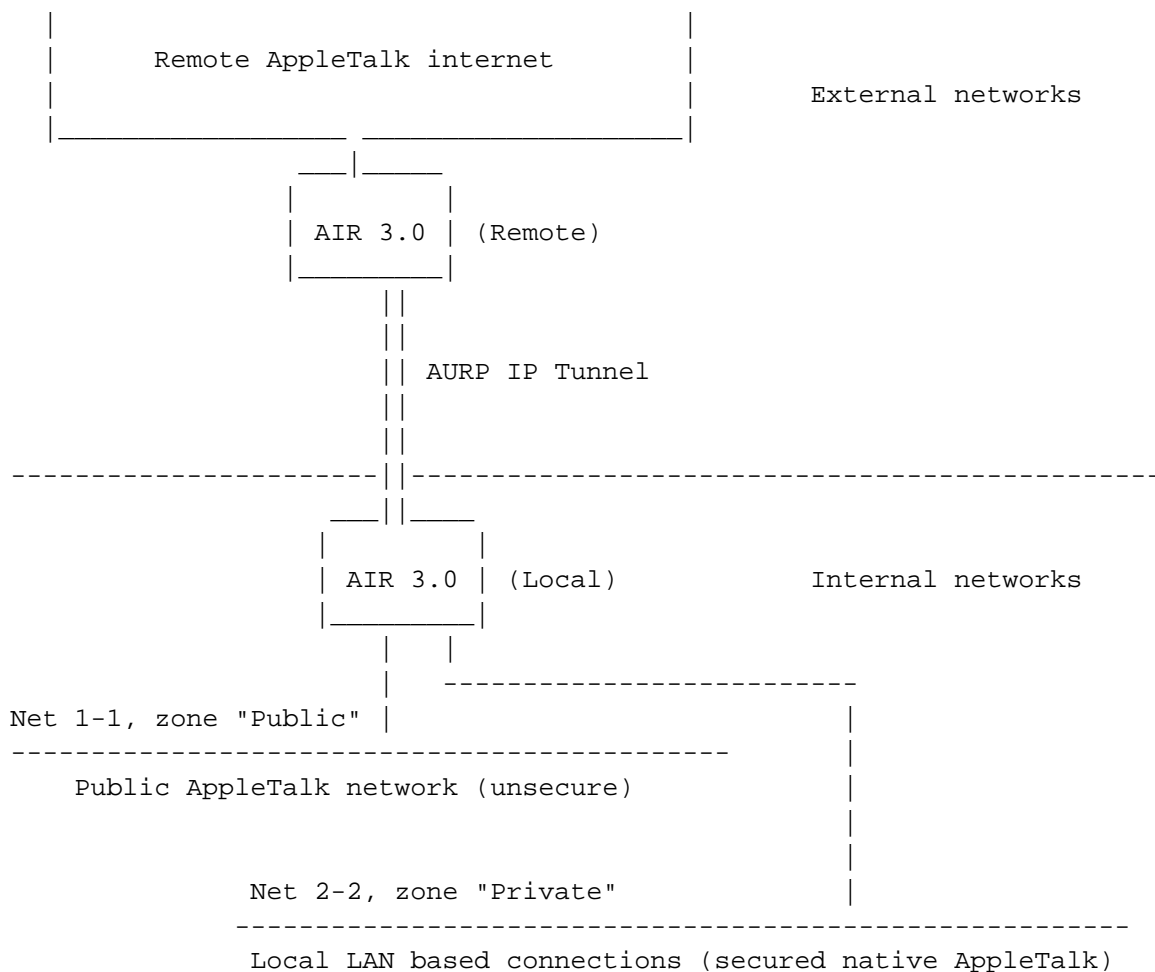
Remote AppleTalk internet

External networks

AIR 3.0 (Remote)

AURP IP Tunnel

AIR 3.0 (Local)

Internal networks

Net 1-1, zone "Public"

Public AppleTalk network (unsecure)

Net 2-2, zone "Private"

Local LAN based connections (secured native AppleTalk)